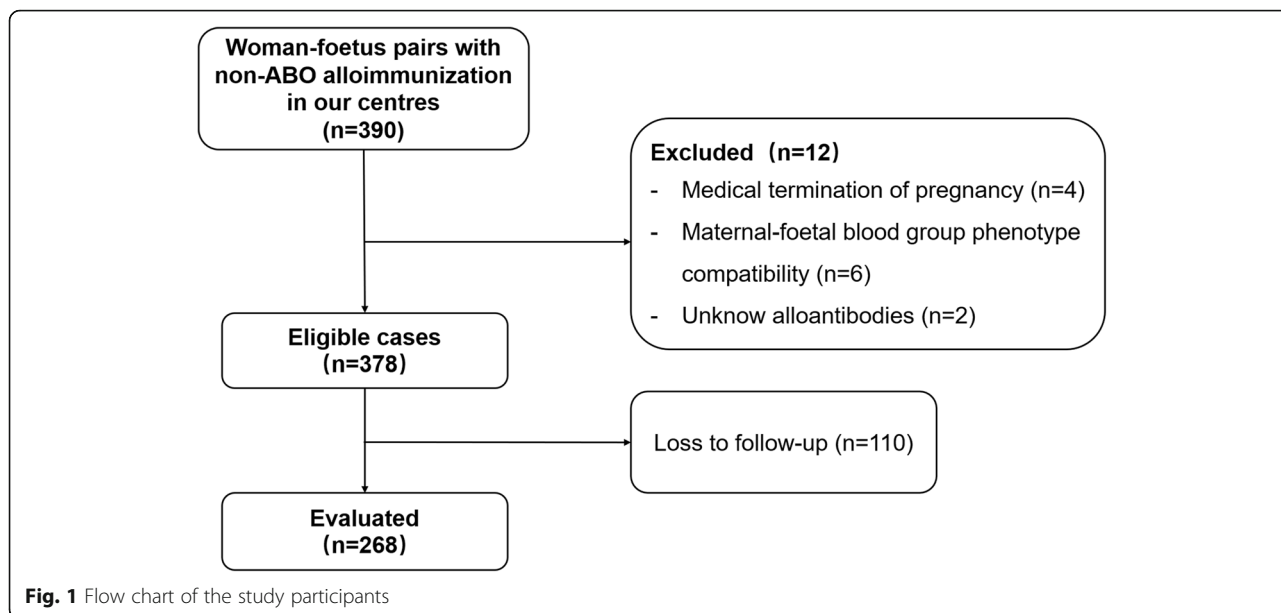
Woman-foetus pairs with non-ABO alloimmunization in our centres (n=390)

Excluded（n=12）
- Medical termination of pregnancy (n=4)
- Maternal-foetal blood group phenotype compatibility (n=6)
- Unknow alloantibodies (n=2)

Eligible cases (n=378)

Loss to follow-up (n=110)

Evaluated (n=268)

**Fig. 1** Flow chart of the study participants